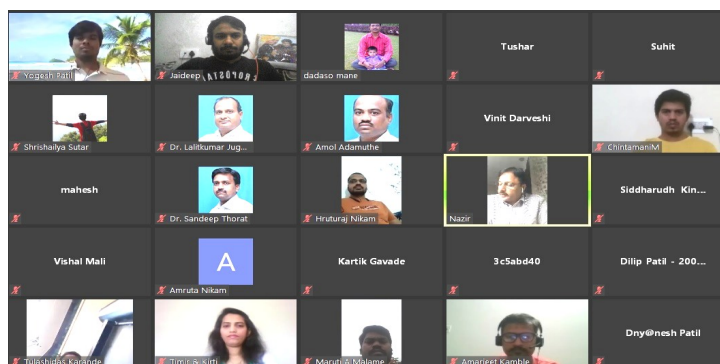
Yogesh Patil
Jaideep
dadaso mane
Tushar
Suhit

Shrishailya Sutar
Dr. Lalitkumar Jug...
Amol Adamuthe
Vinit Darveshi
ChintamaniM

mahesh
Dr. Sandeep Thorat
Hruturaj Nikam
Nazir
Siddharudh Kin...

Vishal Mali
A
Amruta Nikam
Kartik Gavade
3c5abd40
Dilip Patil - 200...

Tulashidas Karande
Timir & Kirti
Maruti A Malame
Amarjeet Kamble
Dny@nesh Patil